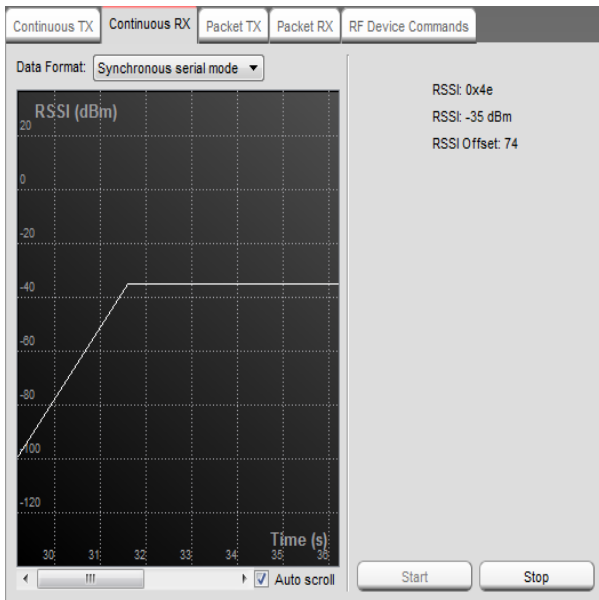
Continuous TX | Continuous RX | Packet TX | Packet RX | RF Device Commands

Data Format: Synchronous serial mode

RSSI (dBm)
20
0
-20
-40
-60
-80
-100
-120
Time (s)
30 31 32 33 34 35 36

Auto scroll

RSSI: 0x4e
RSSI: -35 dBm
RSSI Offset: 74

Start
Stop